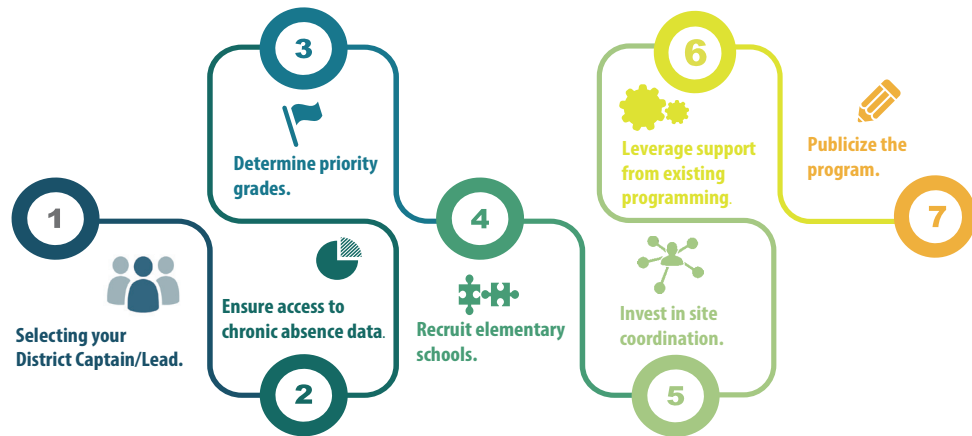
1

Selecting your District Captain/Lead.

2

Ensure access to chronic absence data.

3

Determine priority grades.

4

Recruit elementary schools.

5

Invest in site coordination.

6

Leverage support from existing programming.

7

Publicize the program.